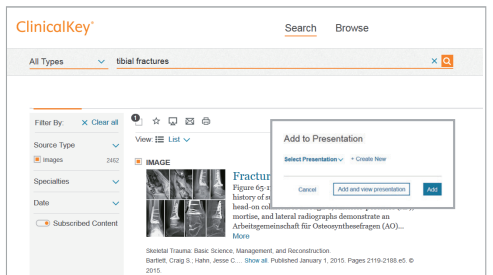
ClinicalKey®

Search Browse

All Types

tibial fractures

Filter By: Clear all

Source Type

Images 2462

Specialties

Date

Subscribed Content

View: List

IMAGE

Fractur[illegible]

Figure 65-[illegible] history of s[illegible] head-on co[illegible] mortise, and lateral radiographs demonstrate an Arbeitsgemeinschaft für Osteosynthesefragen (AO)...

More

Skeletal Trauma: Basic Science, Management, and Reconstruction.

Bartlett, Craig S.; Hahn, Jesse C. ... Show all. Published January 1, 2015. Pages 2119-2188.e6. © 2015.

Add to Presentation

Select Presentation

+ Create New

Cancel

Add and view presentation

Add